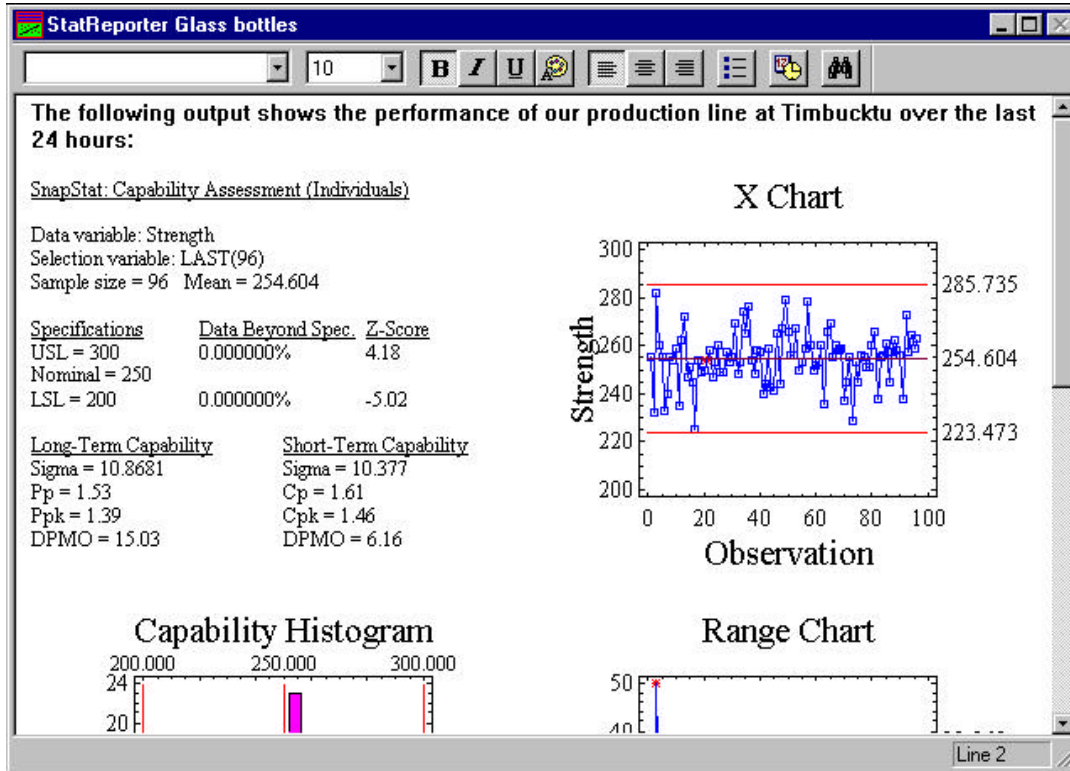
StatReporter Glass bottles

10

B I U

The following output shows the performance of our production line at Timbucktu over the last 24 hours:

SnapStat: Capability Assessment (Individuals)

Data variable: Strength
Selection variable: LAST(96)
Sample size = 96 Mean = 254.604

| Specifications | Data Beyond Spec. | Z-Score |
|---|---|---|
| USL = 300 | 0.000000% | 4.18 |
| Nominal = 250 | | |
| LSL = 200 | 0.000000% | -5.02 |

| Long-Term Capability | Short-Term Capability |
|---|---|
| Sigma = 10.8681 | Sigma = 10.377 |
| Pp = 1.53 | Cp = 1.61 |
| Ppk = 1.39 | Cpk = 1.46 |
| DPMO = 15.03 | DPMO = 6.16 |

X Chart

300
280
260
240
220
200
Strength
0 20 40 60 80 100
Observation
285.735
254.604
223.473

Capability Histogram

200.000 250.000 300.000
24
20

Range Chart

50
40

Line 2